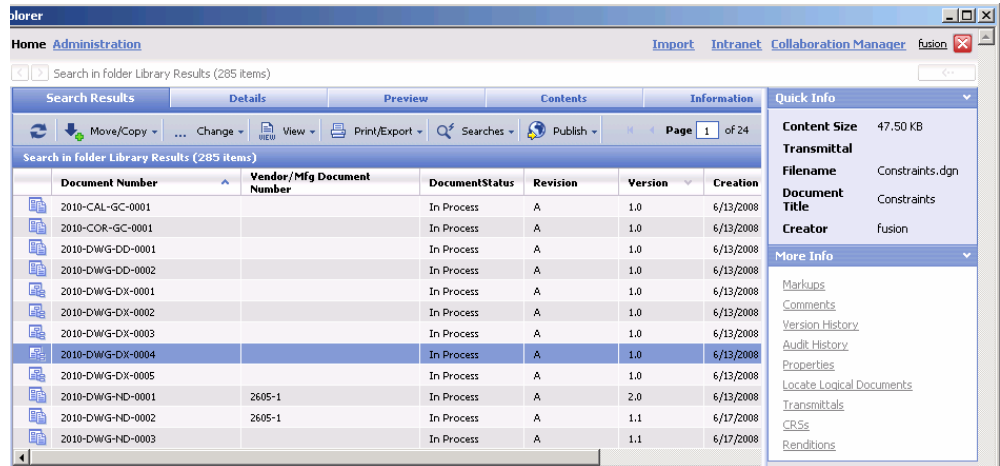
plorer

Home Administration

Import Intranet Collaboration Manager fusion

Search in folder Library Results (285 items)

Search Results | Details | Preview | Contents | Information

Move/Copy ▾ ... Change ▾ View ▾ Print/Export ▾ Searches ▾ Publish ▾ Page 1 of 24

Search in folder Library Results (285 items)

| Document Number | Vendor/Mfg Document Number | DocumentStatus | Revision | Version | Creation |
|---|---|---|---|---|---|
| 2010-CAL-GC-0001 | | In Process | A | 1.0 | 6/13/2008 |
| 2010-COR-GC-0001 | | In Process | A | 1.0 | 6/13/2008 |
| 2010-DWG-DD-0001 | | In Process | A | 1.0 | 6/13/2008 |
| 2010-DWG-DD-0002 | | In Process | A | 1.0 | 6/13/2008 |
| 2010-DWG-DX-0001 | | In Process | A | 1.0 | 6/13/2008 |
| 2010-DWG-DX-0002 | | In Process | A | 1.0 | 6/13/2008 |
| 2010-DWG-DX-0003 | | In Process | A | 1.0 | 6/13/2008 |
| 2010-DWG-DX-0004 | | In Process | A | 1.0 | 6/13/2008 |
| 2010-DWG-DX-0005 | | In Process | A | 1.0 | 6/13/2008 |
| 2010-DWG-ND-0001 | 2605-1 | In Process | A | 2.0 | 6/13/2008 |
| 2010-DWG-ND-0002 | 2605-1 | In Process | A | 1.1 | 6/17/2008 |
| 2010-DWG-ND-0003 | | In Process | A | 1.1 | 6/17/2008 |

Quick Info

Content Size 47.50 KB
Transmittal
Filename Constraints.dgn
Document Title Constraints
Creator fusion

More Info

Markups
Comments
Version History
Audit History
Properties
Locate Logical Documents
Transmittals
CRSs
Renditions